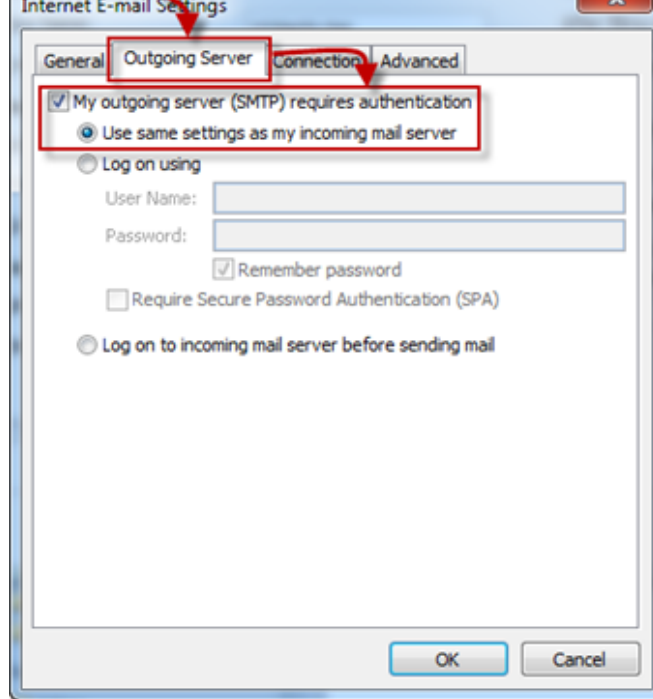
Internet E-mail Settings

General
Outgoing Server
Connection
Advanced

My outgoing server (SMTP) requires authentication
Use same settings as my incoming mail server
Log on using
User Name:
Password:
Remember password
Require Secure Password Authentication (SPA)
Log on to incoming mail server before sending mail

OK
Cancel